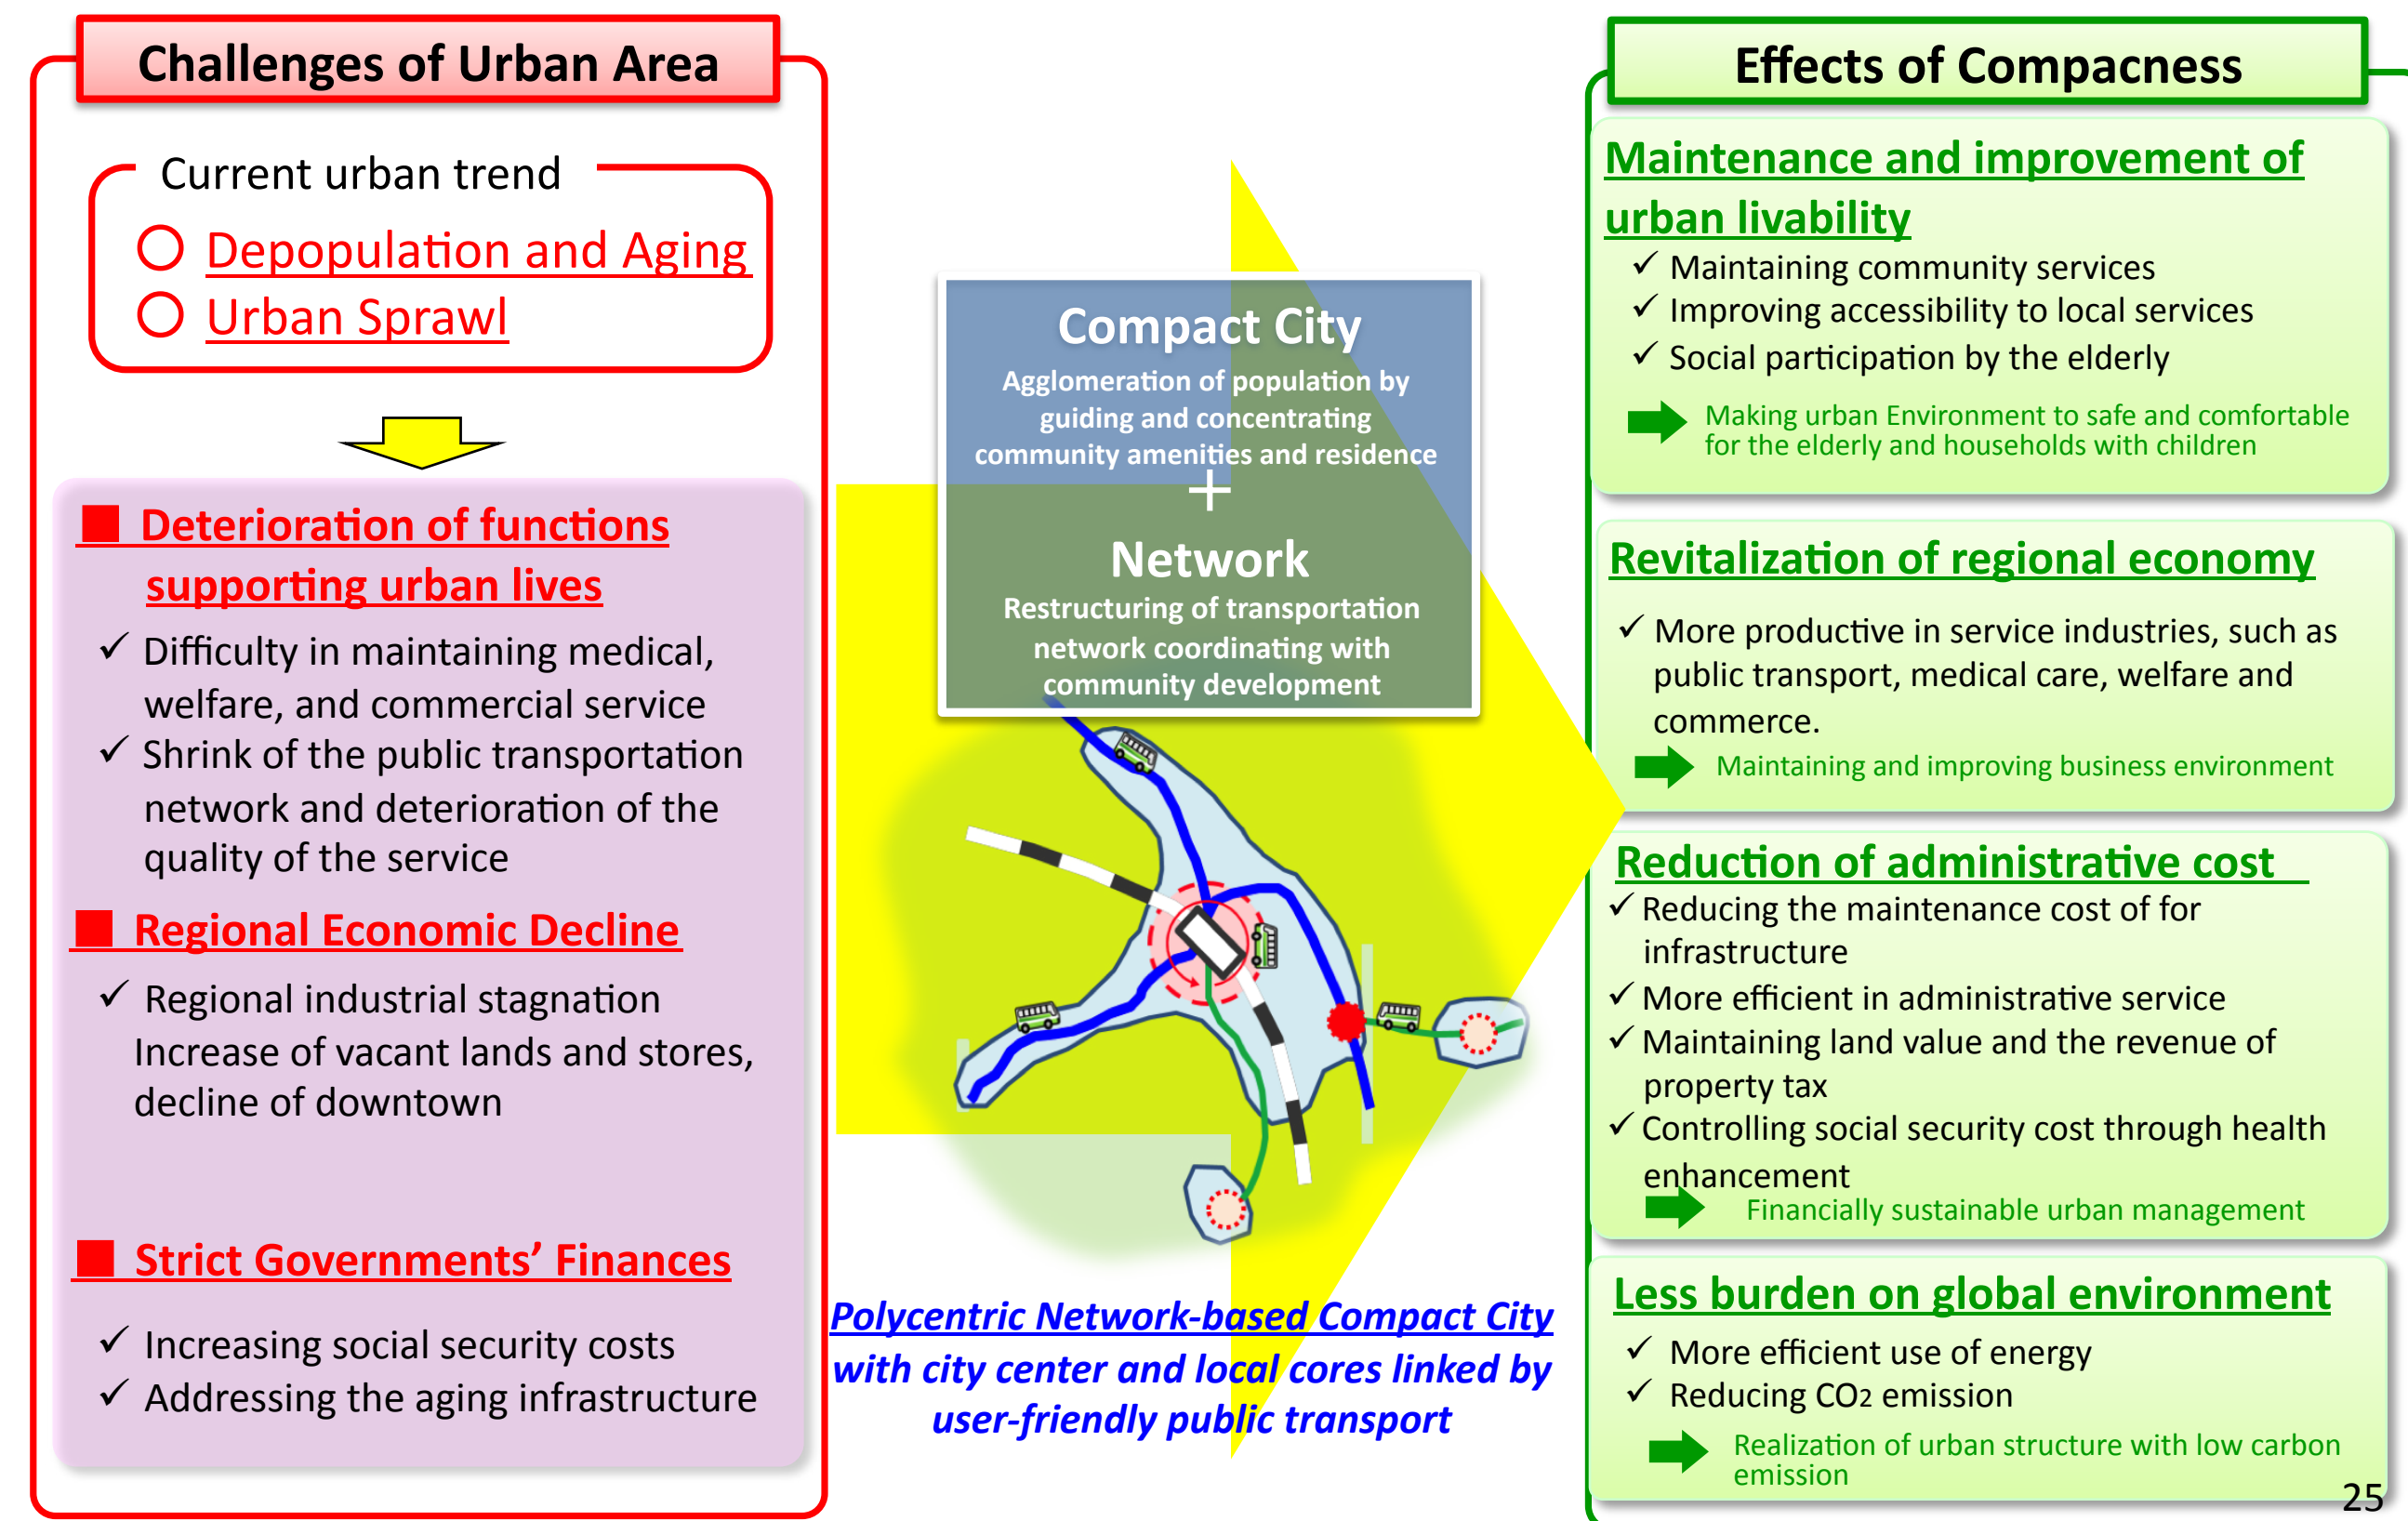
Challenges of Urban Area

Current urban trend

○ Depopulation and Aging
○ Urban Sprawl

■ Deterioration of functions supporting urban lives

✓ Difficulty in maintaining medical, welfare, and commercial service
✓ Shrink of the public transportation network and deterioration of the quality of the service

■ Regional Economic Decline

✓ Regional industrial stagnation
Increase of vacant lands and stores, decline of downtown

■ Strict Governments' Finances

✓ Increasing social security costs
✓ Addressing the aging infrastructure

Compact City
Agglomeration of population by guiding and concentrating community amenities and residence
+
Network
Restructuring of transportation network coordinating with community development

Polycentric Network-based Compact City with city center and local cores linked by user-friendly public transport

Effects of Compacness

Maintenance and improvement of urban livability
✓ Maintaining community services
✓ Improving accessibility to local services
✓ Social participation by the elderly
Making urban Environment to safe and comfortable for the elderly and households with children

Revitalization of regional economy
✓ More productive in service industries, such as public transport, medical care, welfare and commerce.
Maintaining and improving business environment

Reduction of administrative cost
✓ Reducing the maintenance cost of for infrastructure
✓ More efficient in administrative service
✓ Maintaining land value and the revenue of property tax
✓ Controlling social security cost through health enhancement
Financially sustainable urban management

Less burden on global environment
✓ More efficient use of energy
✓ Reducing $CO_2$ emission
Realization of urban structure with low carbon emission

25